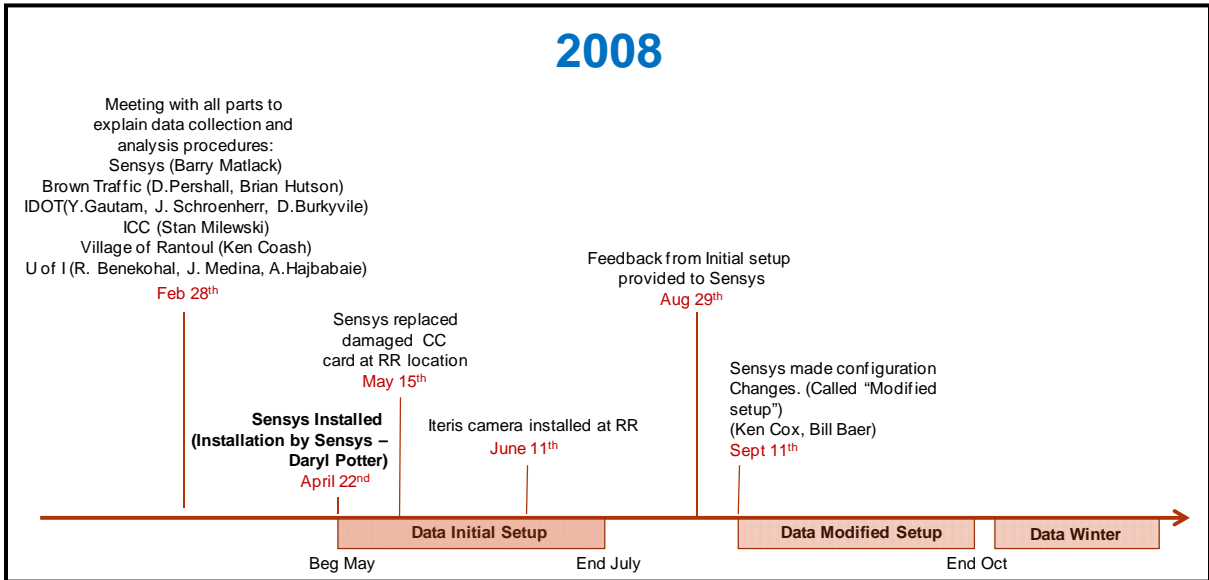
2008

Meeting with all parts to explain data collection and analysis procedures:
Sensys (Barry Matlack)
Brown Traffic (D.Pershall, Brian Hutson)
IDOT(Y.Gautam, J. Schroenherr, D.Burkyvile)
ICC (Stan Milewski)
Village of Rantoul (Ken Coash)
U of I (R. Benekohal, J. Medina, A.Hajbabaie)
Feb 28$^{th}$

Sensys Installed (Installation by Sensys – Daryl Potter)
April 22$^{nd}$

Sensys replaced damaged CC card at RR location
May 15$^{th}$

Iteris camera installed at RR
June 11$^{th}$

Feedback from Initial setup provided to Sensys
Aug 29$^{th}$

Sensys made configuration Changes. (Called "Modified setup")
(Ken Cox, Bill Baer)
Sept 11$^{th}$

Data Initial Setup

Data Modified Setup

Data Winter

Beg May

End July

End Oct